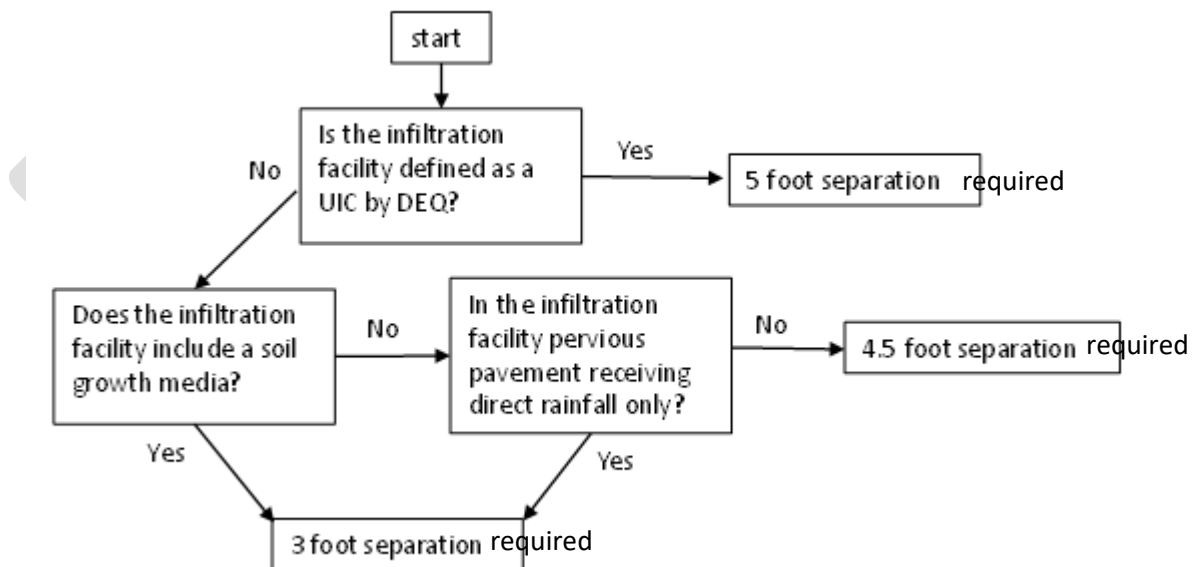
start

Is the infiltration facility defined as a UIC by DEQ?

Yes

5 foot separation required

No

Does the infiltration facility include a soil growth media?

No

In the infiltration facility pervious pavement receiving direct rainfall only?

No

4.5 foot separation required

Yes

Yes

3 foot separation required